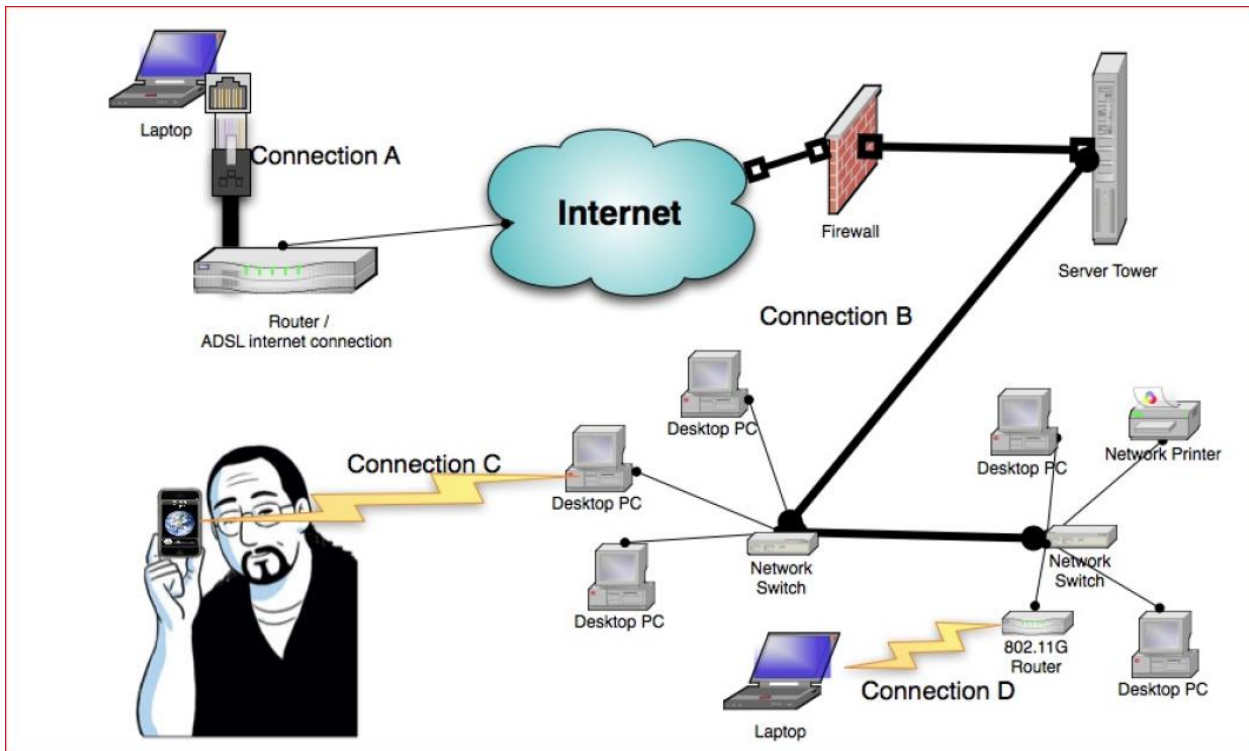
Laptop

Connection A

Internet

Firewall

Server Tower

Router /
ADSL internet connection

Connection B

Desktop PC

Desktop PC

Network Printer

Connection C

Desktop PC

Network Switch

Network Switch

Desktop PC

802.11G Router

Desktop PC

Laptop

Connection D

Desktop PC